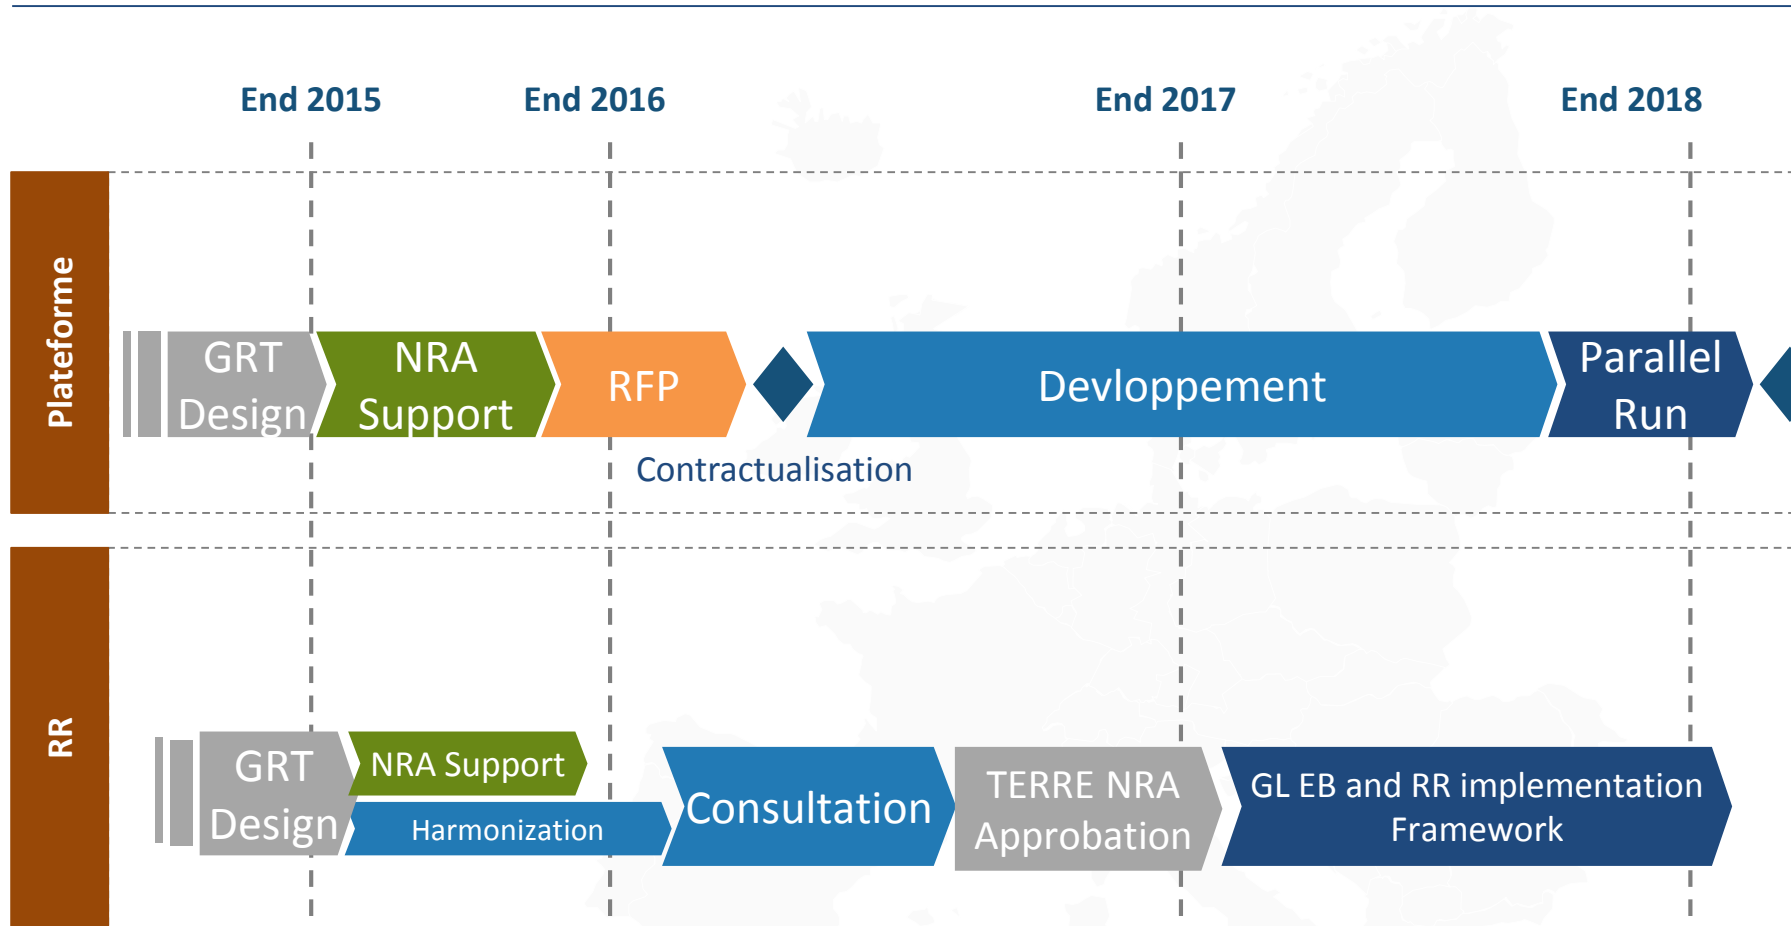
End 2015
End 2016
End 2017
End 2018

Plateforme

GRT Design
NRA Support
RFP
Devloppement
Parallel Run
Contractualisation

RR

GRT Design
NRA Support
Harmonization
Consultation
TERRE NRA Approbation
GL EB and RR implementation Framework